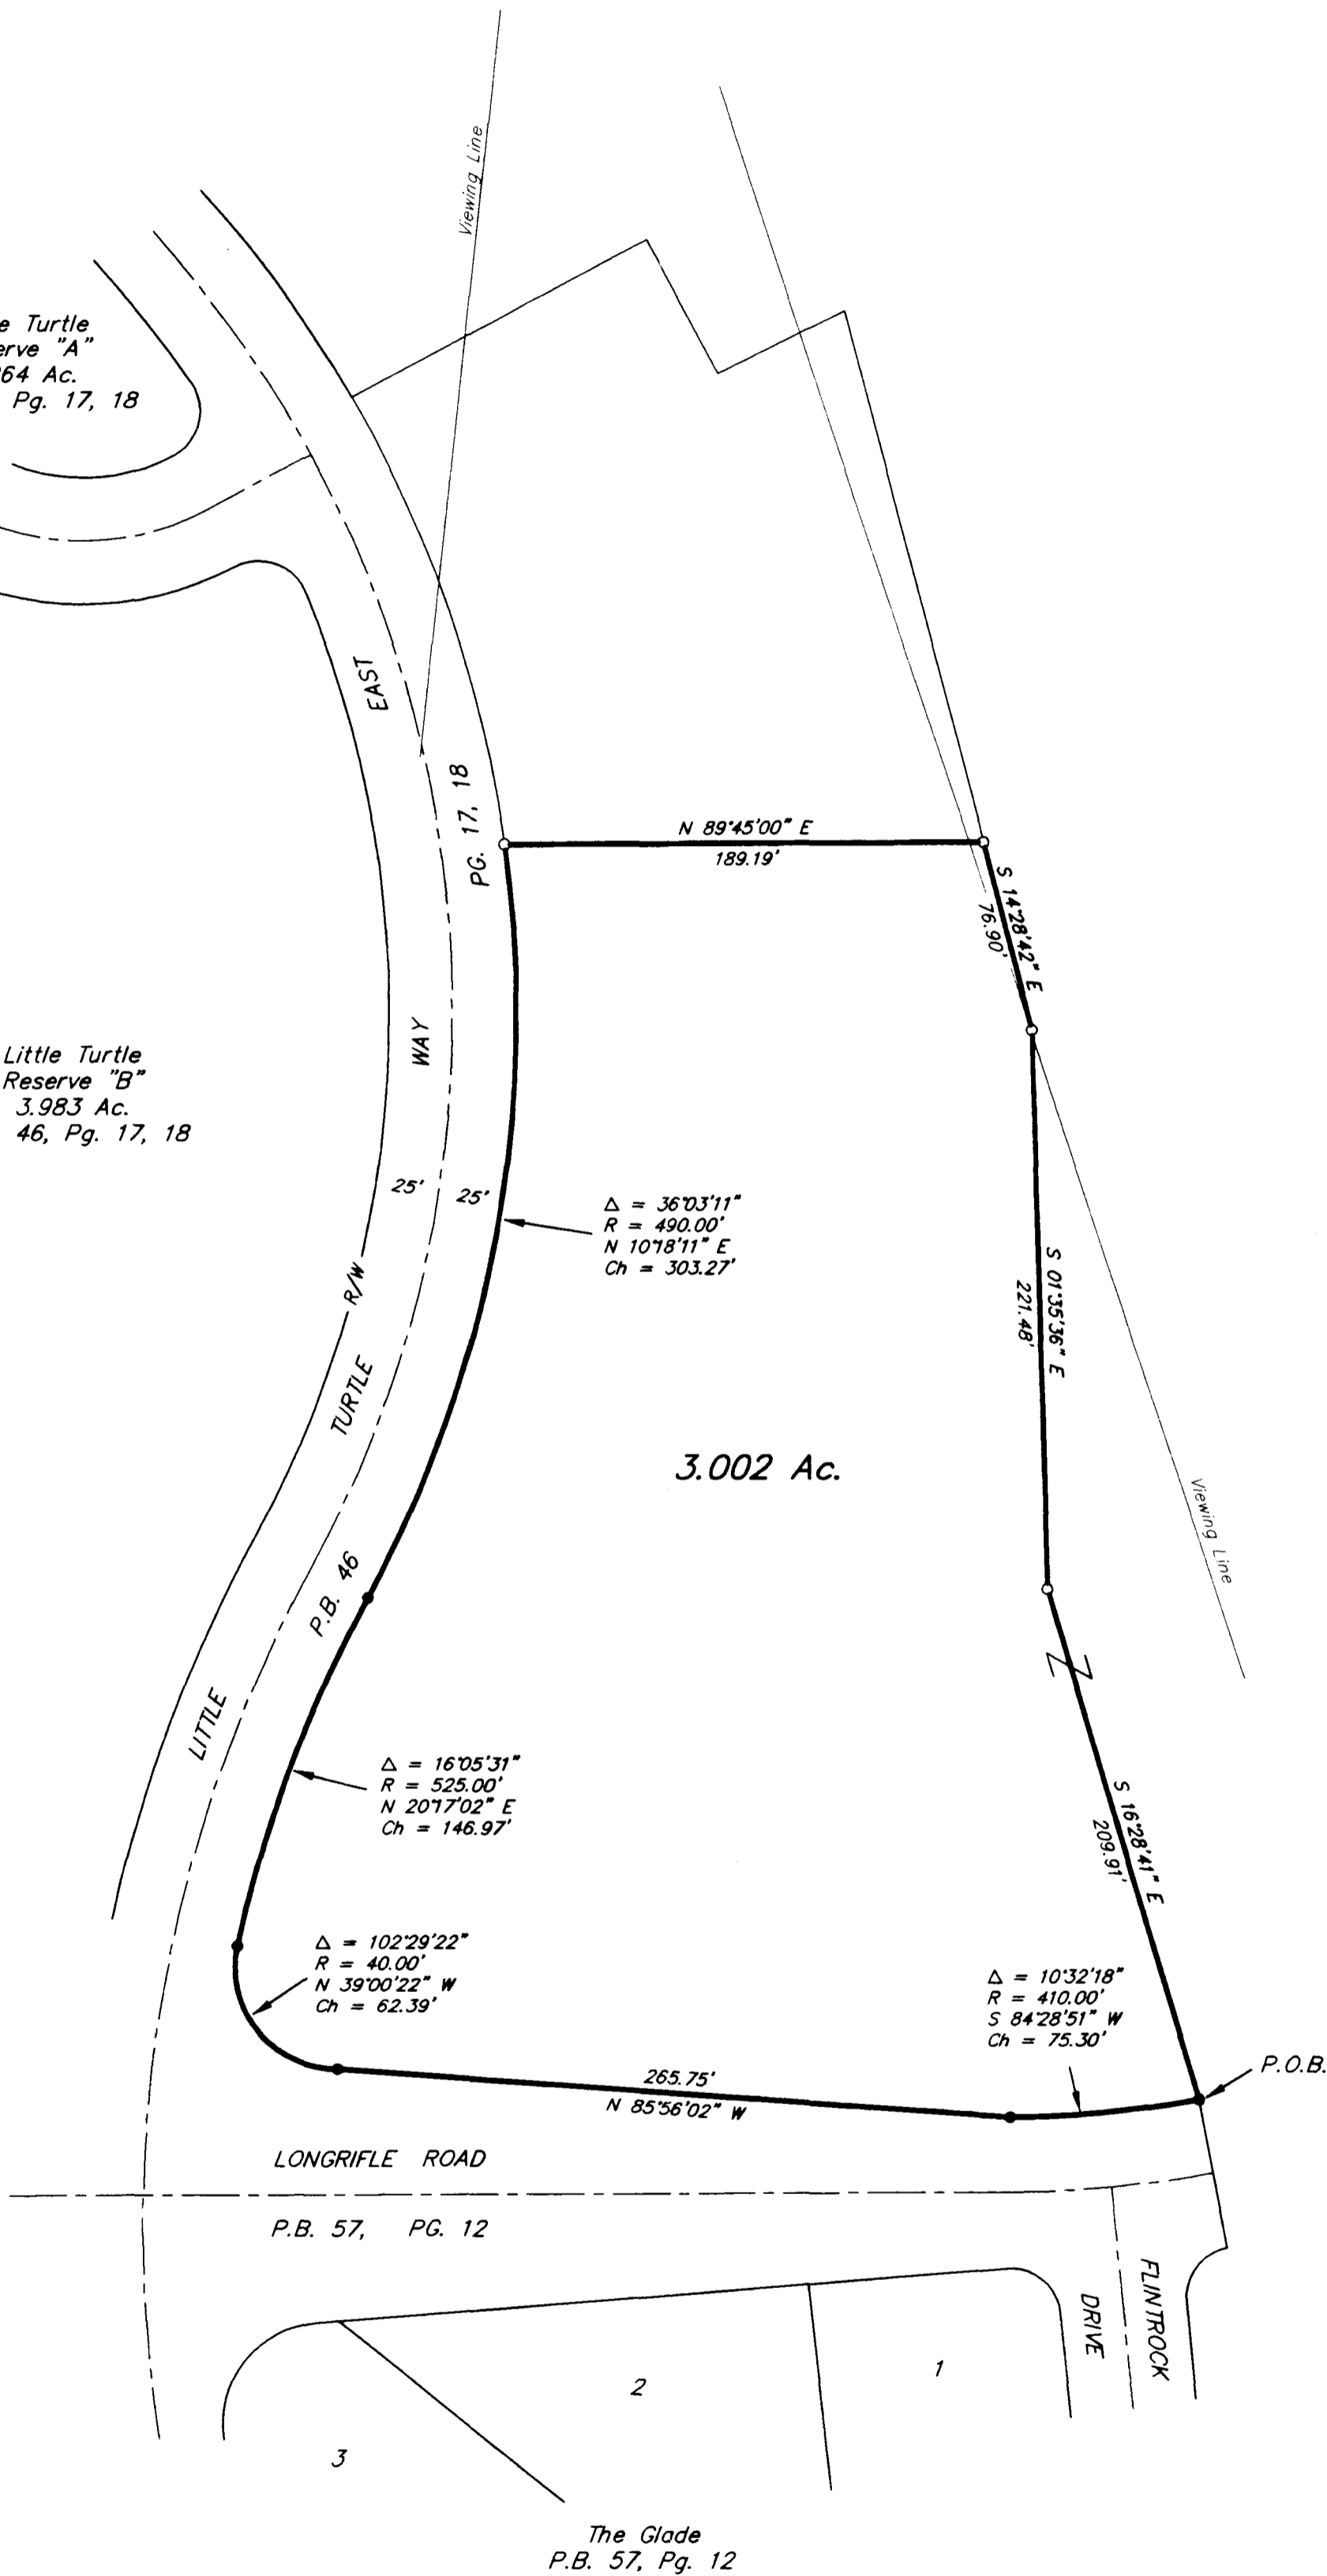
Viewing Line

e Turtle
erve "A"
64 Ac.
Pg. 17, 18

EAST

PG. 17, 18

N 89°45'00" E
189.19'

S 14°28'42" E
76.90'

Little Turtle
Reserve "B"
3.983 Ac.
46, Pg. 17, 18

WAY

25'
25'

$\Delta$ = 36°03'11"
R = 490.00'
N 10°18'11" E
Ch = 303.27'

S 01°35'36" E
221.48'

R/W

TURTLE

3.002 Ac.

Viewing Line

P.B. 46

LITTLE

$\Delta$ = 16°05'31"
R = 525.00'
N 20°17'02" E
Ch = 146.97'

S 16°28'41" E
209.91'

$\Delta$ = 102°29'22"
R = 40.00'
N 39°00'22" W
Ch = 62.39'

$\Delta$ = 10°32'18"
R = 410.00'
S 84°28'51" W
Ch = 75.30'

P.O.B.

265.75'
N 85°56'02" W

LONGRIFLE ROAD

P.B. 57, PG. 12

DRIVE

FLINTROCK

2

1

3

The Glade
P.B. 57, Pg. 12